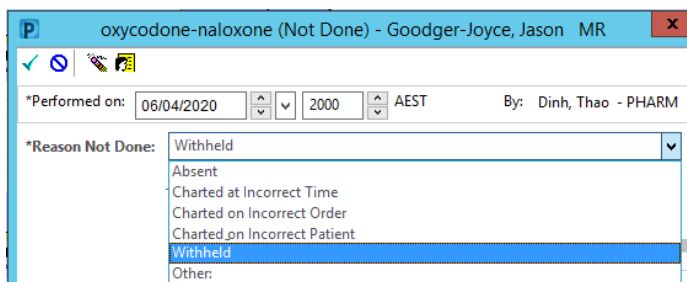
P oxycodone-naloxone (Not Done) - Goodger-Joyce, Jason MR

X

*Performed on: 06/04/2020 2000 AEST By: Dinh, Thao - PHARM

*Reason Not Done: Withheld

Absent
Charted at Incorrect Time
Charted on Incorrect Order
Charted on Incorrect Patient
Withheld
Other: